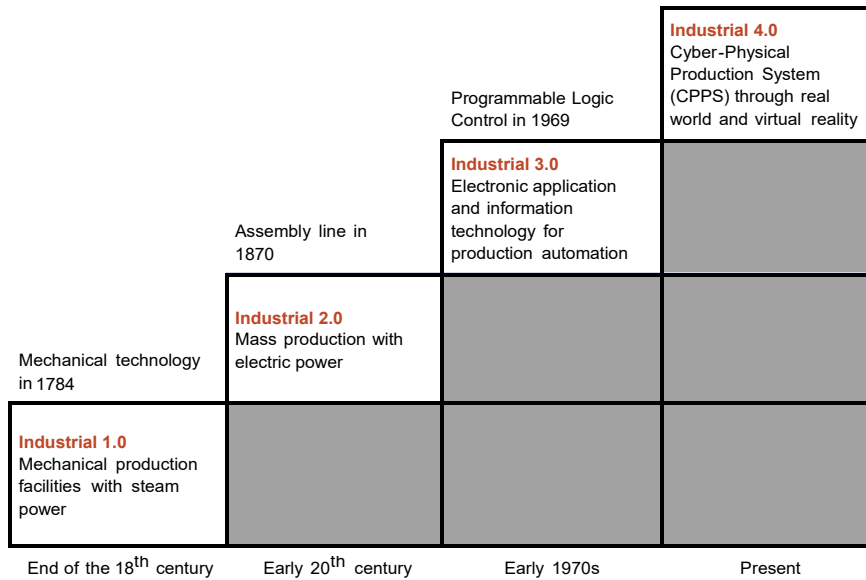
Industrial 4.0
Cyber-Physical Production System (CPPS) through real world and virtual reality

Programmable Logic Control in 1969

Industrial 3.0
Electronic application and information technology for production automation

Assembly line in 1870

Industrial 2.0
Mass production with electric power

Mechanical technology in 1784

Industrial 1.0
Mechanical production facilities with steam power

End of the 18$^{th}$ century

Early 20$^{th}$ century

Early 1970s

Present